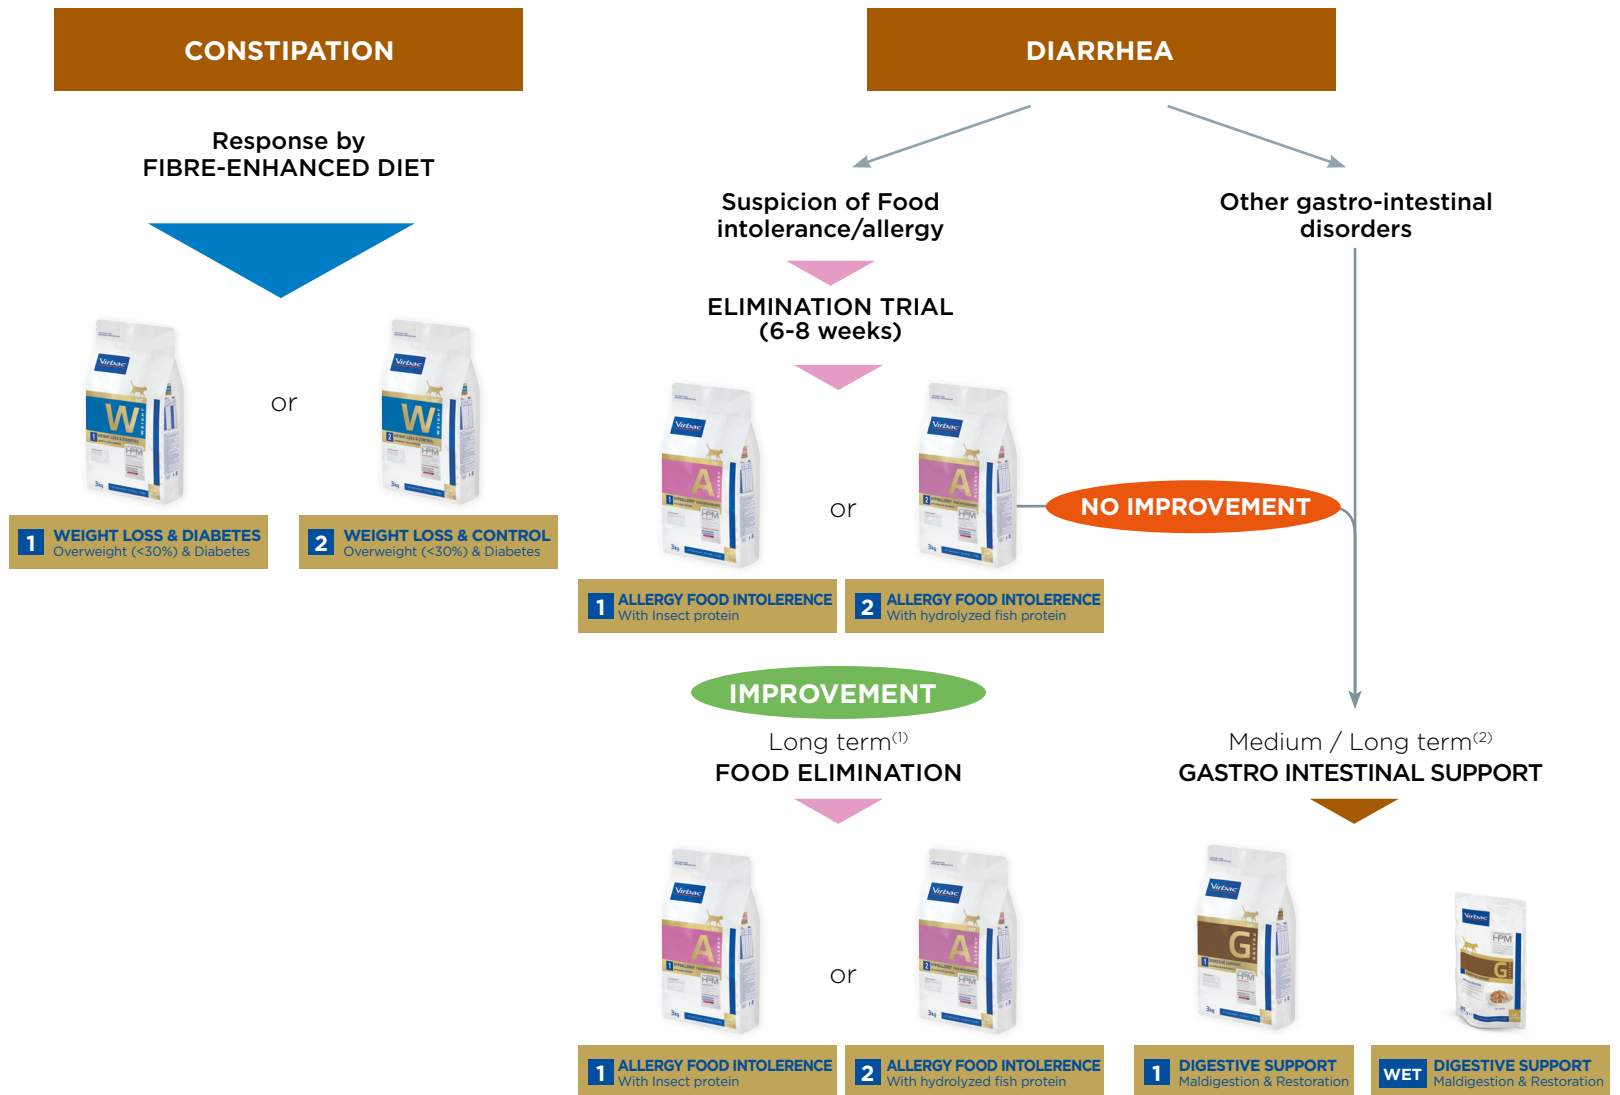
CONSTIPATION

Response by
FIBRE-ENHANCED DIET

or

1 WEIGHT LOSS & DIABETES
Overweight (<30%) & Diabetes

2 WEIGHT LOSS & CONTROL
Overweight (<30%) & Diabetes

DIARRHEA

Suspicion of Food intolerance/allergy

ELIMINATION TRIAL
(6-8 weeks)

or

1 ALLERGY FOOD INTOLERENCE
With Insect protein

2 ALLERGY FOOD INTOLERENCE
With hydrolyzed fish protein

NO IMPROVEMENT

Other gastro-intestinal disorders

IMPROVEMENT

Long term$^{(1)}$
FOOD ELIMINATION

or

1 ALLERGY FOOD INTOLERENCE
With Insect protein

2 ALLERGY FOOD INTOLERENCE
With hydrolyzed fish protein

Medium / Long term$^{(2)}$
GASTRO INTESTINAL SUPPORT

1 DIGESTIVE SUPPORT
Maldigestion & Restoration

WET DIGESTIVE SUPPORT
Maldigestion & Restoration